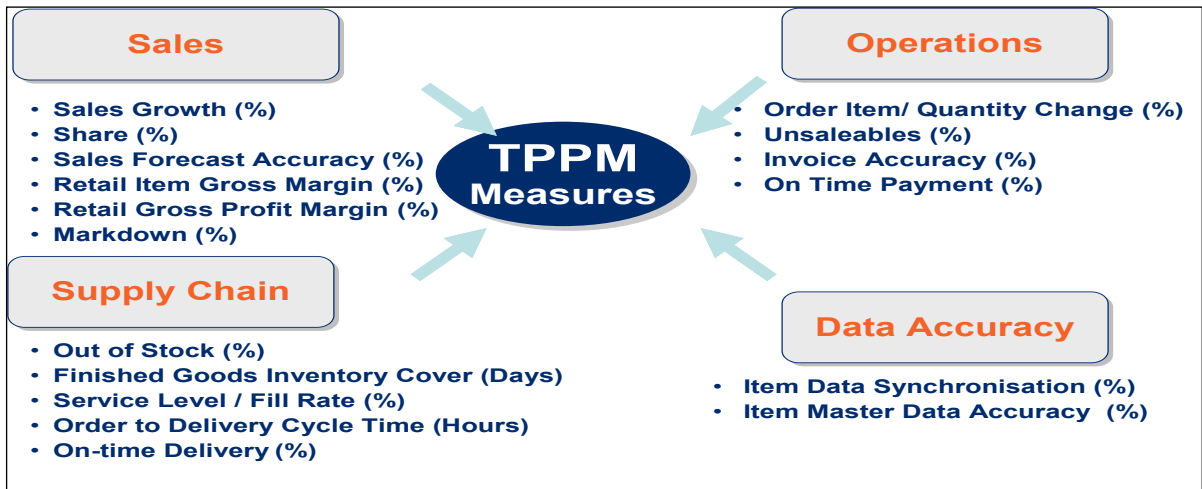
Sales

- Sales Growth (%)
- Share (%)
- Sales Forecast Accuracy (%)
- Retail Item Gross Margin (%)
- Retail Gross Profit Margin (%)
- Markdown (%)

TPPM Measures

Operations

- Order Item/ Quantity Change (%)
- Unsaleables (%)
- Invoice Accuracy (%)
- On Time Payment (%)

Supply Chain

- Out of Stock (%)
- Finished Goods Inventory Cover (Days)
- Service Level / Fill Rate (%)
- Order to Delivery Cycle Time (Hours)
- On-time Delivery (%)

Data Accuracy

- Item Data Synchronisation (%)
- Item Master Data Accuracy (%)